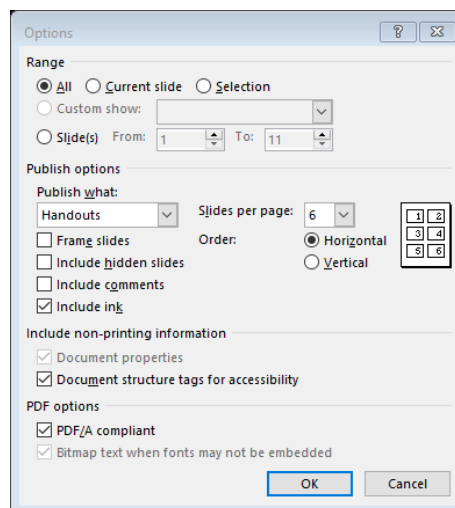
Options

?

Range

All
Current slide
Selection
Custom show:
Slide(s) From: 1 To: 11

Publish options

Publish what:
Handouts
Slides per page: 6
Order:
Horizontal
Vertical
Frame slides
Include hidden slides
Include comments
Include ink

1 2
3 4
5 6

Include non-printing information

Document properties
Document structure tags for accessibility

PDF options

PDF/A compliant
Bitmap text when fonts may not be embedded

OK
Cancel